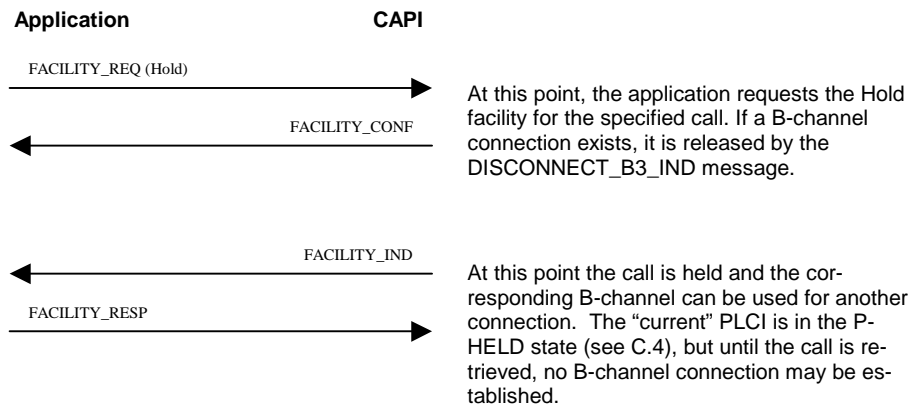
Application CAPI

FACILITY_REQ (Hold)

FACILITY_CONF

At this point, the application requests the Hold facility for the specified call. If a B-channel connection exists, it is released by the DISCONNECT_B3_IND message.

FACILITY_IND

FACILITY_RESP

At this point the call is held and the corresponding B-channel can be used for another connection. The “current” PLCI is in the P-HELD state (see C.4), but until the call is retrieved, no B-channel connection may be established.